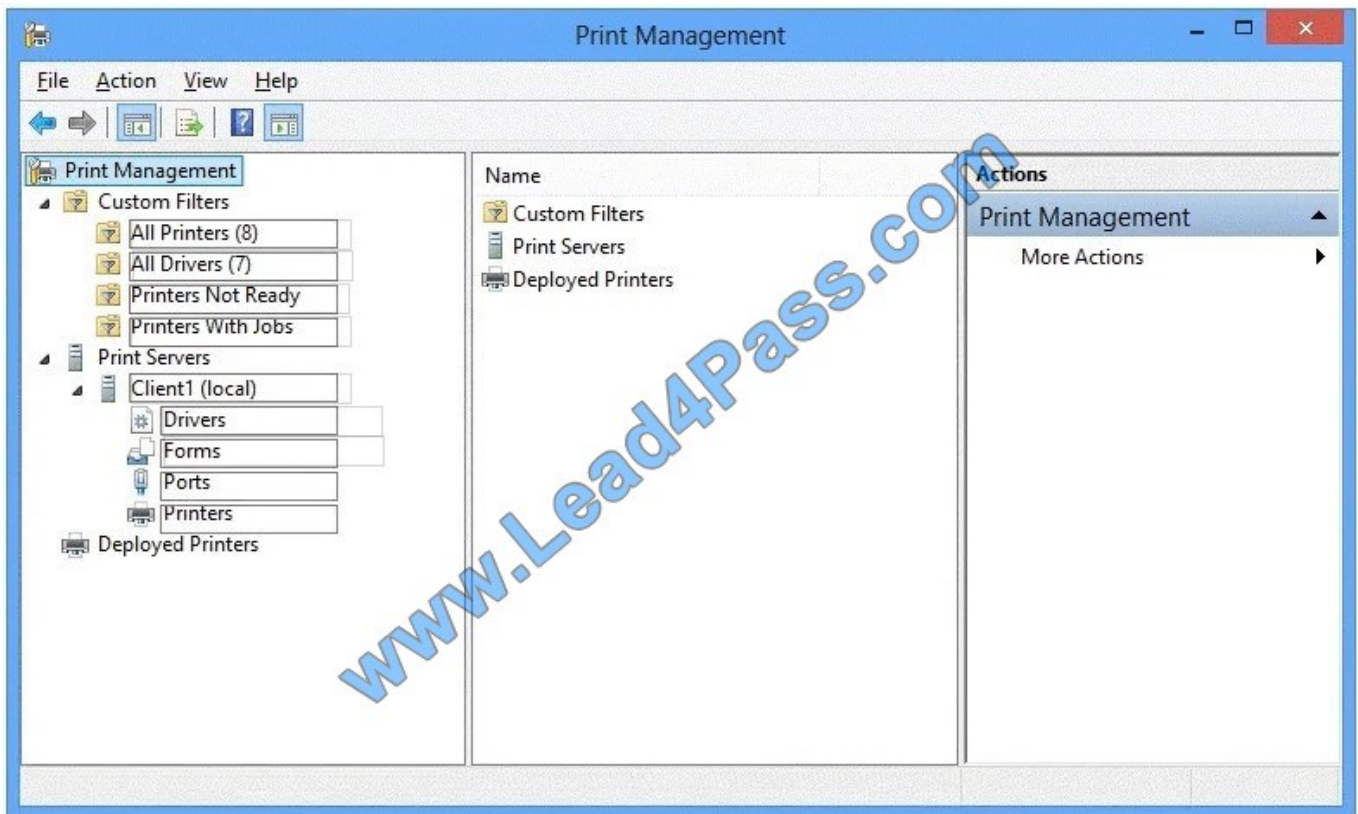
Print Management

File Action View Help

Print Management
Custom Filters
All Printers (8)
All Drivers (7)
Printers Not Ready
Printers With Jobs
Print Servers
Client1 (local)
Drivers
Forms
Ports
Printers
Deployed Printers

Name
Custom Filters
Print Servers
Deployed Printers

Actions
Print Management
More Actions

www.Lead4Pass.com